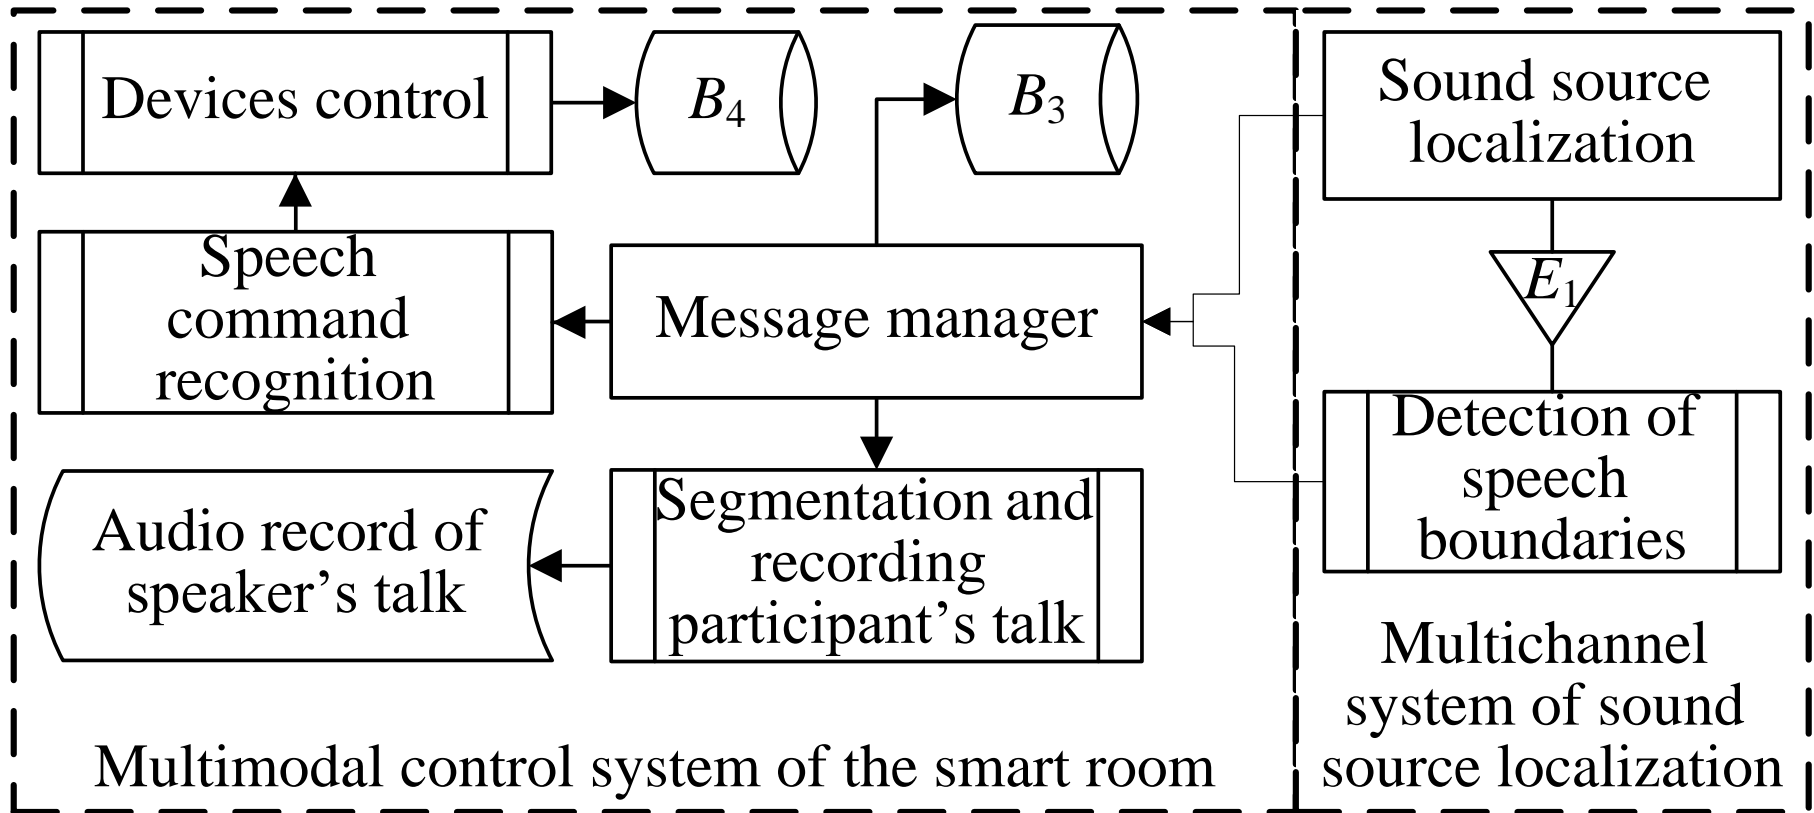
Devices control

$B_4$

$B_3$

Sound source localization

Speech command recognition

Message manager

$E_1$

Detection of speech boundaries

Audio record of speaker’s talk

Segmentation and recording participant’s talk

Multichannel system of sound source localization

Multimodal control system of the smart room